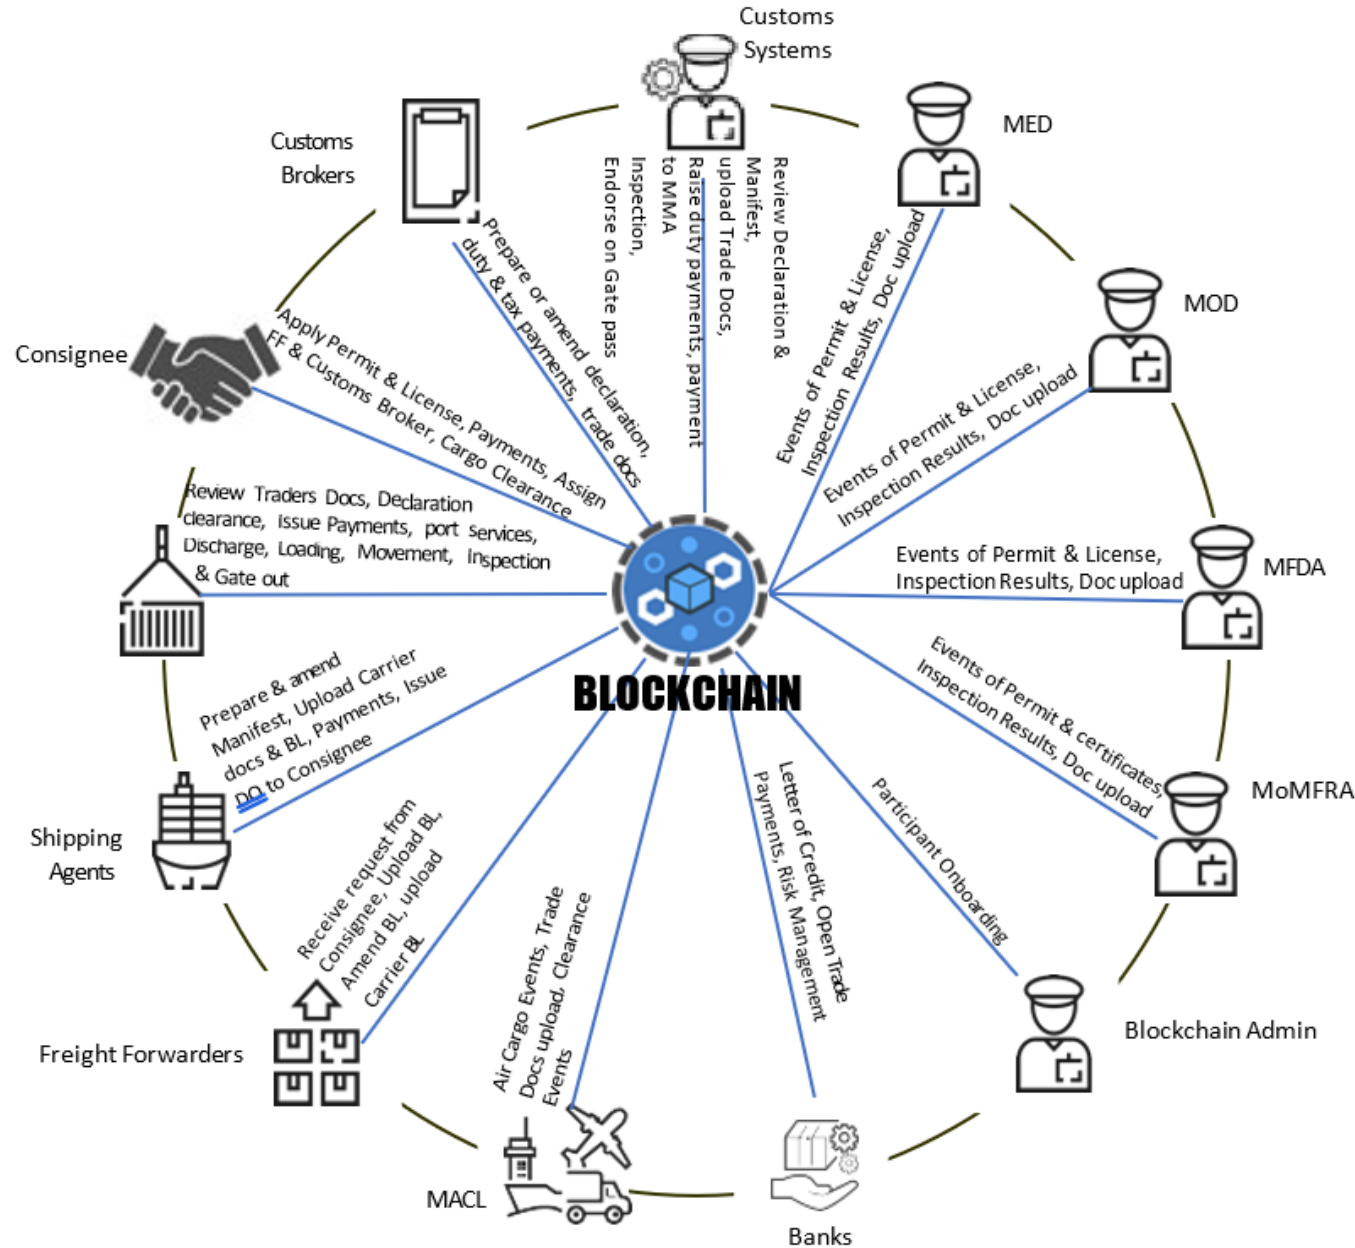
Customs Systems

MED

MOD

MFDA

MoMFRA

Blockchain Admin

Banks

MACL

Freight Forwarders

Shipping Agents

Consignee

Customs Brokers

Review Declaration & Manifest, upload Trade Docs, Raise duty payments, payment to MMA Inspection, Endorse on Gate pass

Events of Permit & License, Inspection Results, Doc upload

Events of Permit & License, Inspection Results, Doc upload

Events of Permit & License, Inspection Results, Doc upload

Events of Permit & certificates, Inspection Results, Doc upload

Participant Onboarding

Letter of Credit, Open Trade Payments, Risk Management

Air Cargo Events, Trade Docs upload, Clearance Events

Receive request from Consignee, Upload BL, Amend BL, upload Carrier BL

Prepare & amend Manifest, Upload Carrier docs & BL, Payments, Issue DO to Consignee

Review Traders Docs, Declaration clearance, Issue Payments, port Services, Discharge, Loading, Movement, Inspection & Gate out

Apply Permit & License, Payments, Assign FF & Customs Broker, Cargo Clearance

Prepare or amend declaration, duty & tax payments, trade docs

BLOCKCHAIN